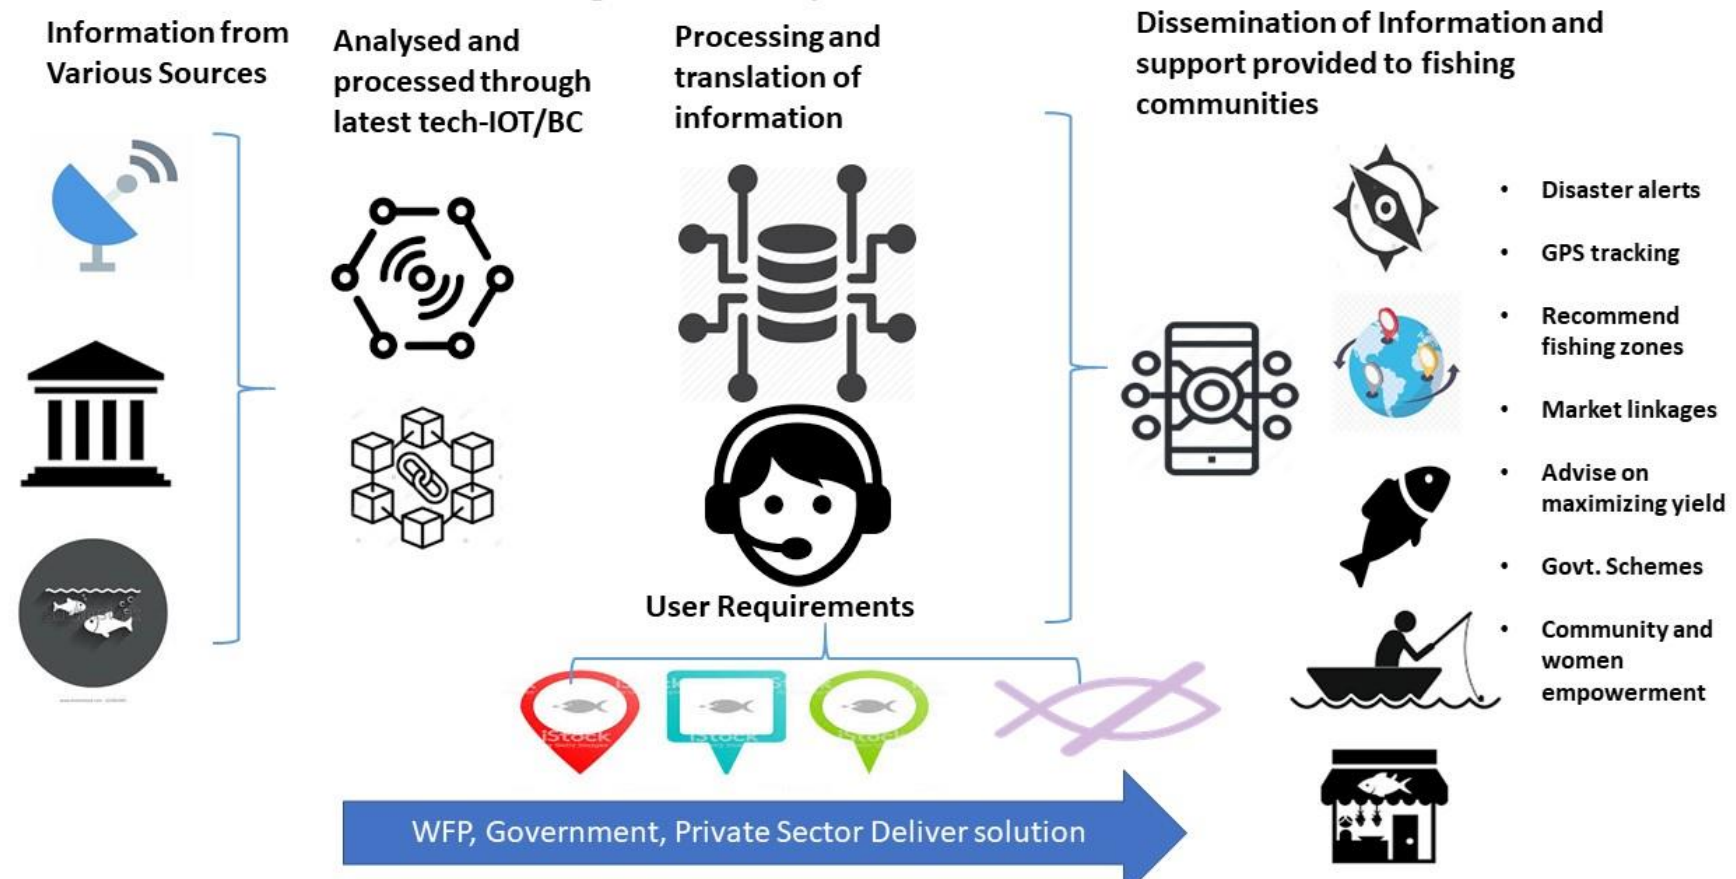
Information from Various Sources

Analysed and processed through latest tech-IOT/BC

Processing and translation of information

Dissemination of Information and support provided to fishing communities

- Disaster alerts
- GPS tracking
- Recommend fishing zones
- Market linkages
- Advise on maximizing yield
- Govt. Schemes
- Community and women empowerment

User Requirements

iStock

iStock

iStock

WFP, Government, Private Sector Deliver solution